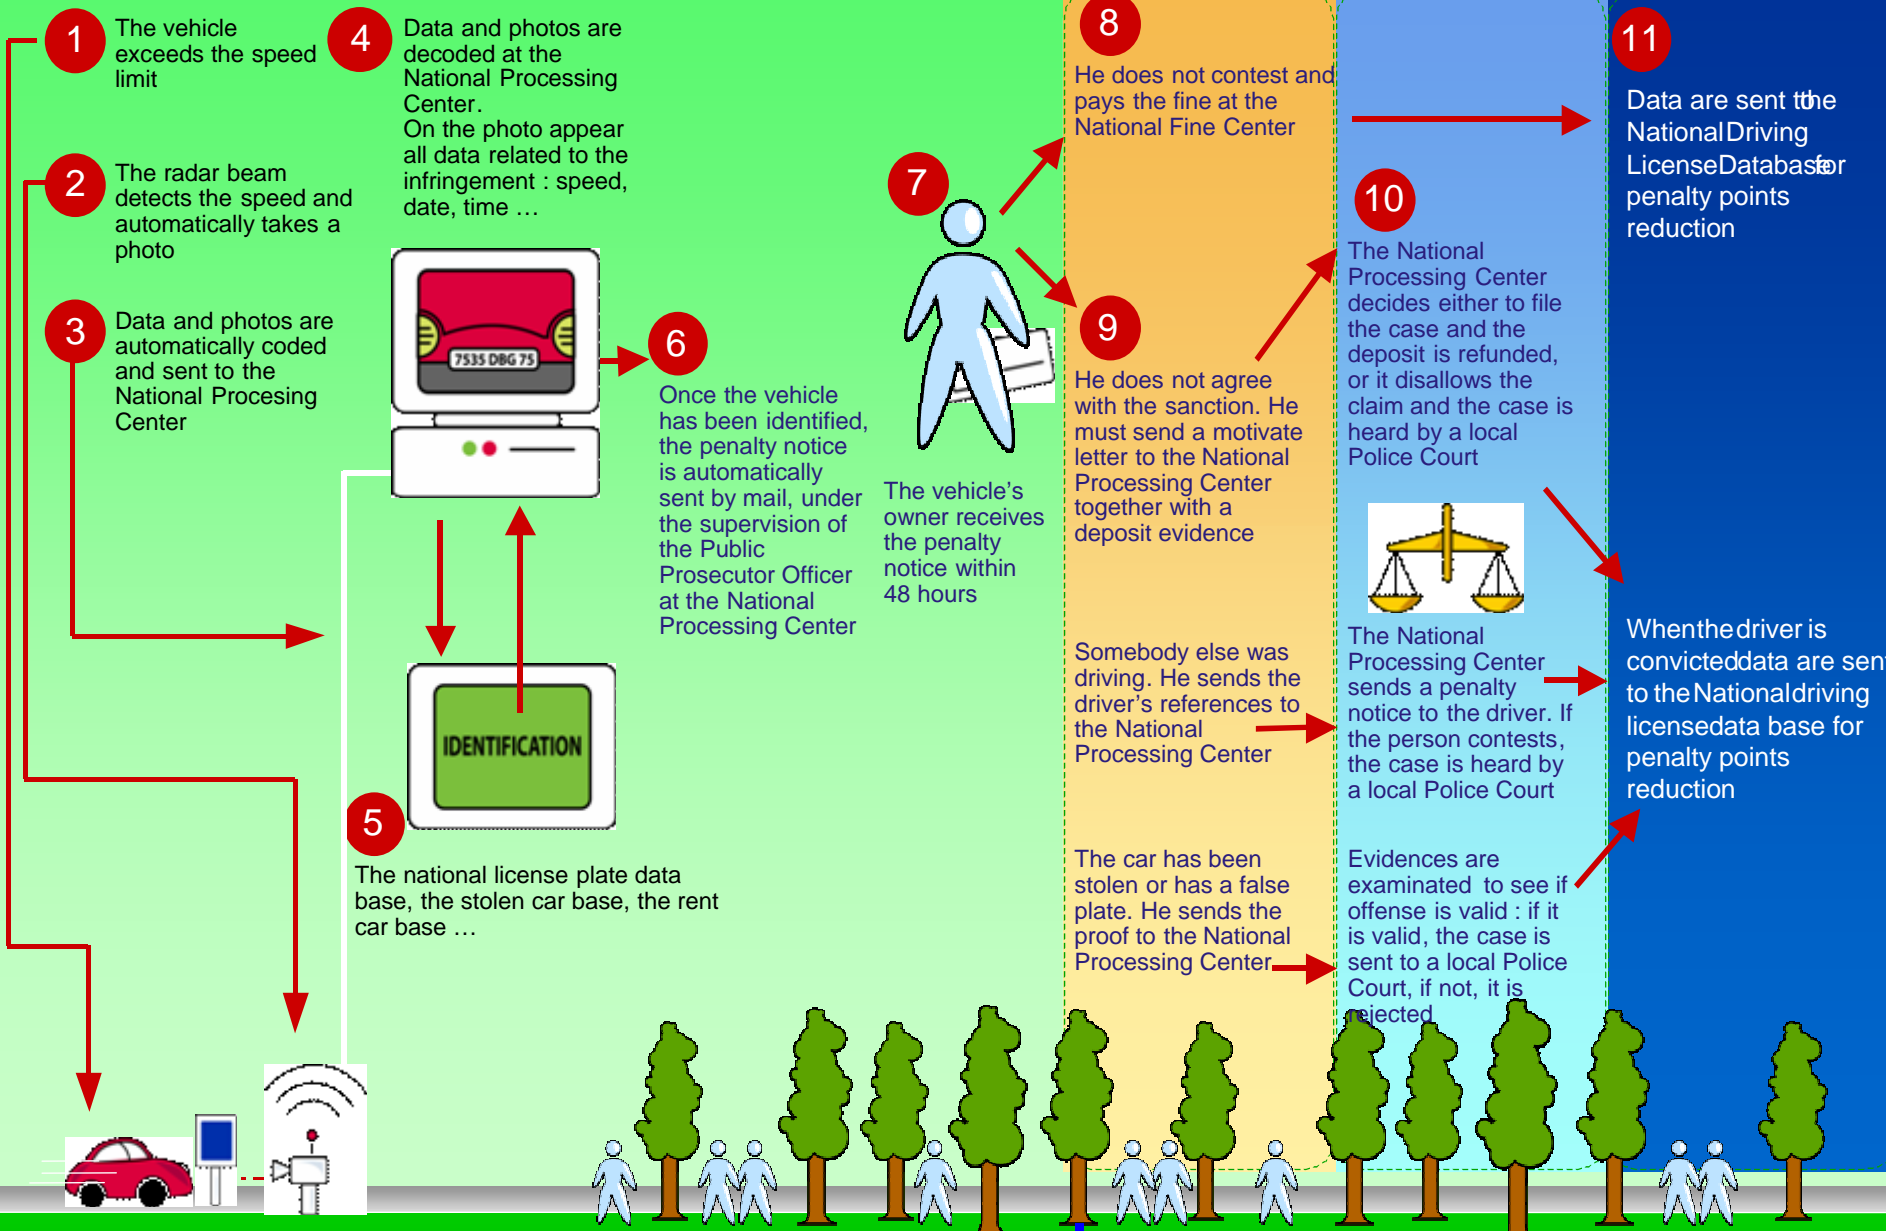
1 The vehicle exceeds the speed limit

2 The radar beam detects the speed and automatically takes a photo

3 Data and photos are automatically coded and sent to the National Procesing Center

4 Data and photos are decoded at the National Processing Center. On the photo appear all data related to the infringement : speed, date, time …

7535 DBG 75

IDENTIFICATION

5 The national license plate data base, the stolen car base, the rent car base …

6 Once the vehicle has been identified, the penalty notice is automatically sent by mail, under the supervision of the Public Prosecutor Officer at the National Processing Center

7 The vehicle's owner receives the penalty notice within 48 hours

8 He does not contest and pays the fine at the National Fine Center

9 He does not agree with the sanction. He must send a motivate letter to the National Processing Center together with a deposit evidence

Somebody else was driving. He sends the driver's references to the National Processing Center

The car has been stolen or has a false plate. He sends the proof to the National Processing Center

10 The National Processing Center decides either to file the case and the deposit is refunded, or it disallows the claim and the case is heard by a local Police Court

The National Processing Center sends a penalty notice to the driver. If the person contests, the case is heard by a local Police Court

Evidences are examinated to see if offense is valid : if it is valid, the case is sent to a local Police Court, if not, it is rejected

11 Data are sent to the National Driving License Database for penalty points reduction

When the driver is convicted data are sen to the National driving license data base for penalty points reduction